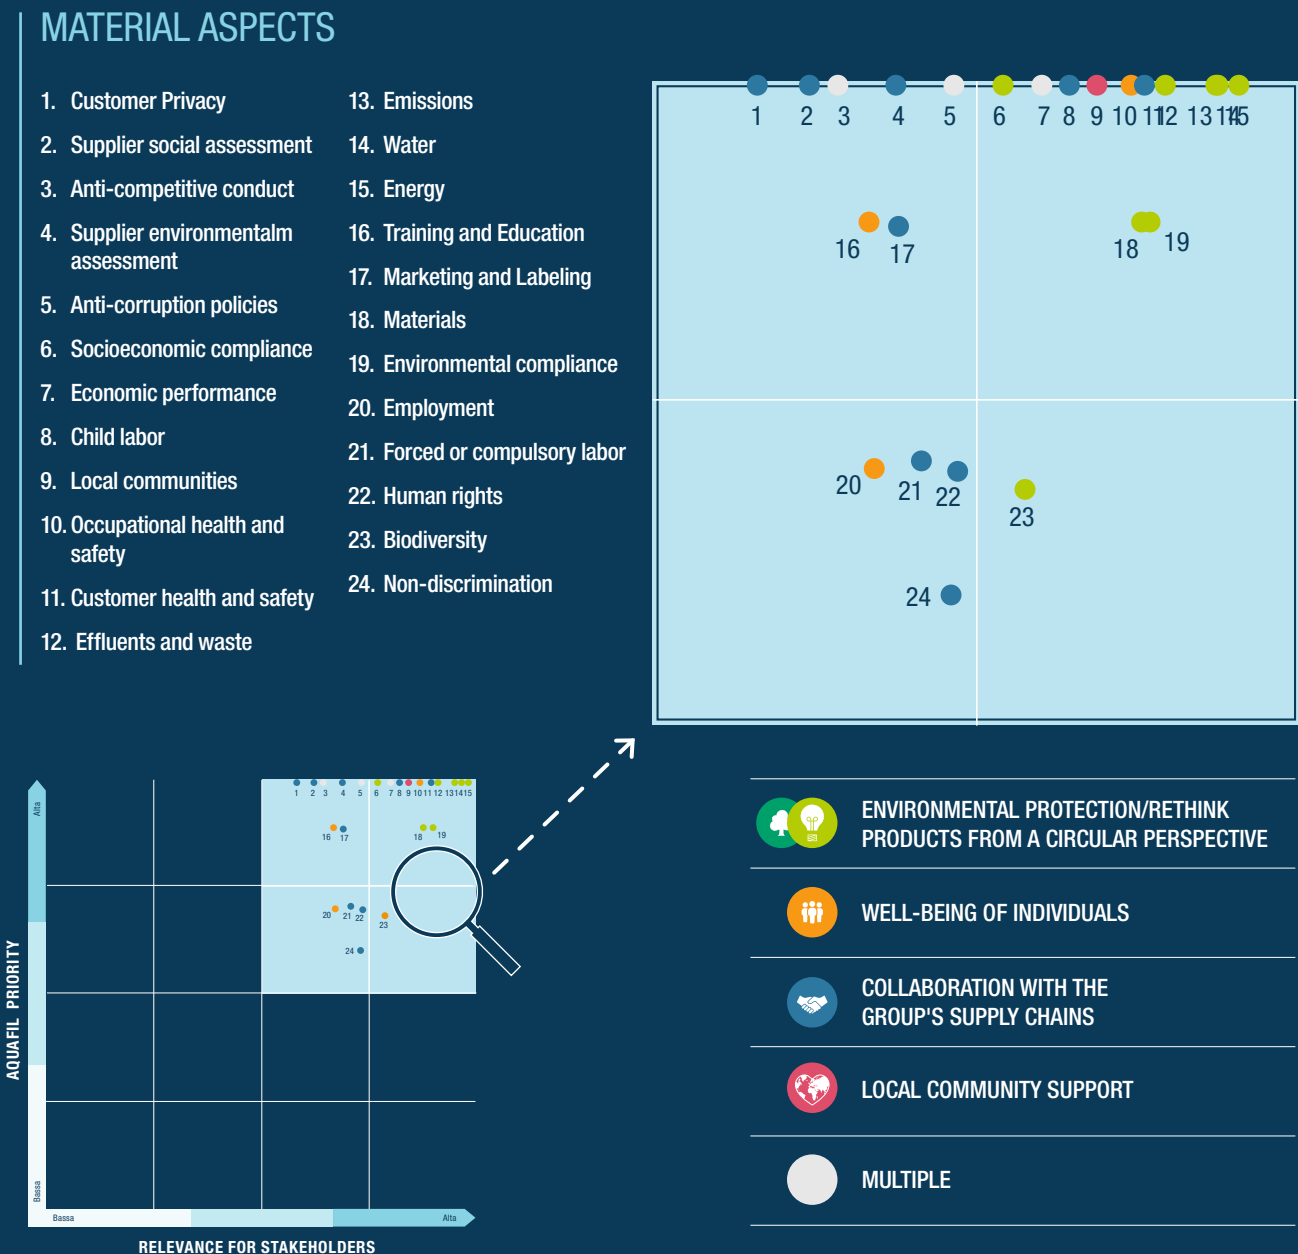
MATERIAL ASPECTS

1. Customer Privacy
2. Supplier social assessment
3. Anti-competitive conduct
4. Supplier environmentalm assessment
5. Anti-corruption policies
6. Socioeconomic compliance
7. Economic performance
8. Child labor
9. Local communities
10. Occupational health and safety
11. Customer health and safety
12. Effluents and waste
13. Emissions
14. Water
15. Energy
16. Training and Education
17. Marketing and Labeling
18. Materials
19. Environmental compliance
20. Employment
21. Forced or compulsory labor
22. Human rights
23. Biodiversity
24. Non-discrimination

1 2 3 4 5 6 7 8 9 10 11 12 13 14 15
16 17
18 19
20 21 22
23
24

1 2 3 4 5 6 7 8 9 10 11 12 13 14 15
16 17
18 19
20 21 22
23
24

Alta
Bassa
AQUAFIL PRIORITY
Bassa
Alta
RELEVANCE FOR STAKEHOLDERS

ENVIRONMENTAL PROTECTION/RETHINK PRODUCTS FROM A CIRCULAR PERSPECTIVE
WELL-BEING OF INDIVIDUALS
COLLABORATION WITH THE GROUP'S SUPPLY CHAINS
LOCAL COMMUNITY SUPPORT
MULTIPLE